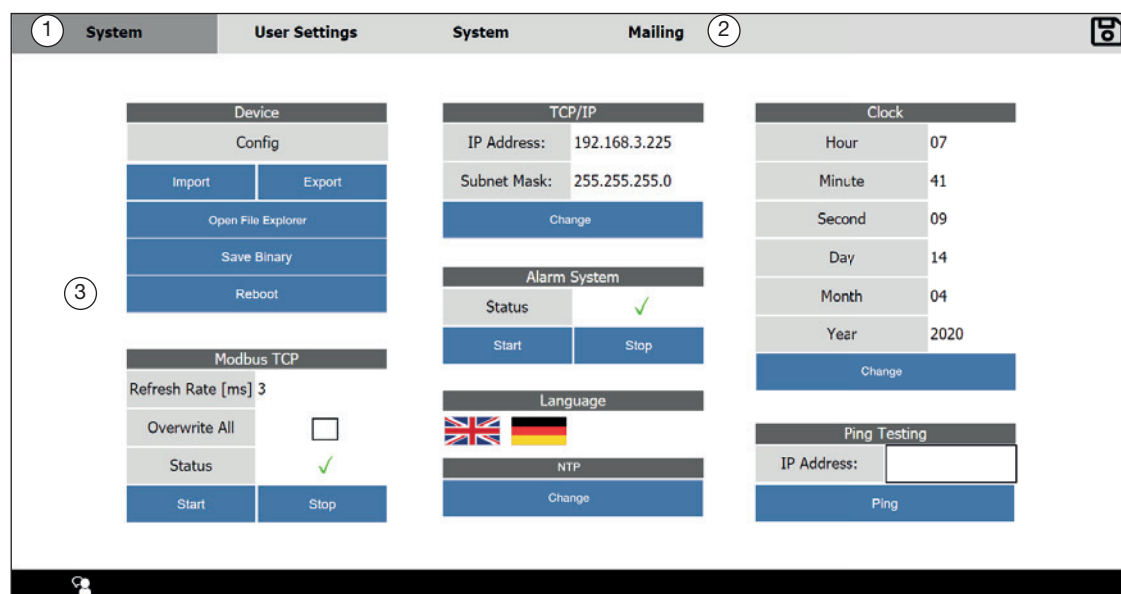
1 System User Settings System Mailing 2

3

Device
Config
Import Export
Open File Explorer
Save Binary
Reboot

Modbus TCP
| Refresh Rate [ms] | 3 |
|---|---|
| Overwrite All | |
| Status | ✓ |
| Start | Stop |

TCP/IP
| IP Address: | 192.168.3.225 |
|---|---|
| Subnet Mask: | 255.255.255.0 |

Change

Alarm System
| Status | ✓ |
|---|---|
| Start | Stop |

Language

NTP
Change

Clock
| Hour | 07 |
|---|---|
| Minute | 41 |
| Second | 09 |
| Day | 14 |
| Month | 04 |
| Year | 2020 |

Change

Ping Testing
IP Address:
Ping